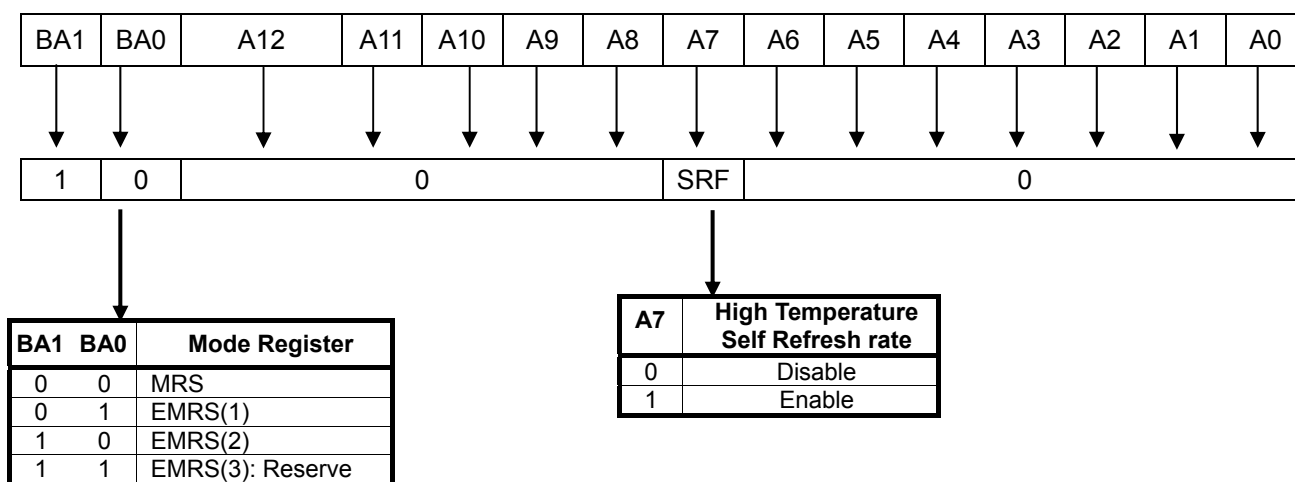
| BA1 | BA0 | A12 | A11 | A10 | A9 | A8 | A7 | A6 | A5 | A4 | A3 | A2 | A1 | A0 |
|---|---|---|---|---|---|---|---|---|---|---|---|---|---|---|

| 1 | 0 | 0 | SRF | 0 |
|---|---|---|---|---|

| BA1 | BA0 | Mode Register |
|---|---|---|
| 0 | 0 | MRS |
| 0 | 1 | EMRS(1) |
| 1 | 0 | EMRS(2) |
| 1 | 1 | EMRS(3): Reserve |

| A7 | High Temperature Self Refresh rate |
|---|---|
| 0 | Disable |
| 1 | Enable |